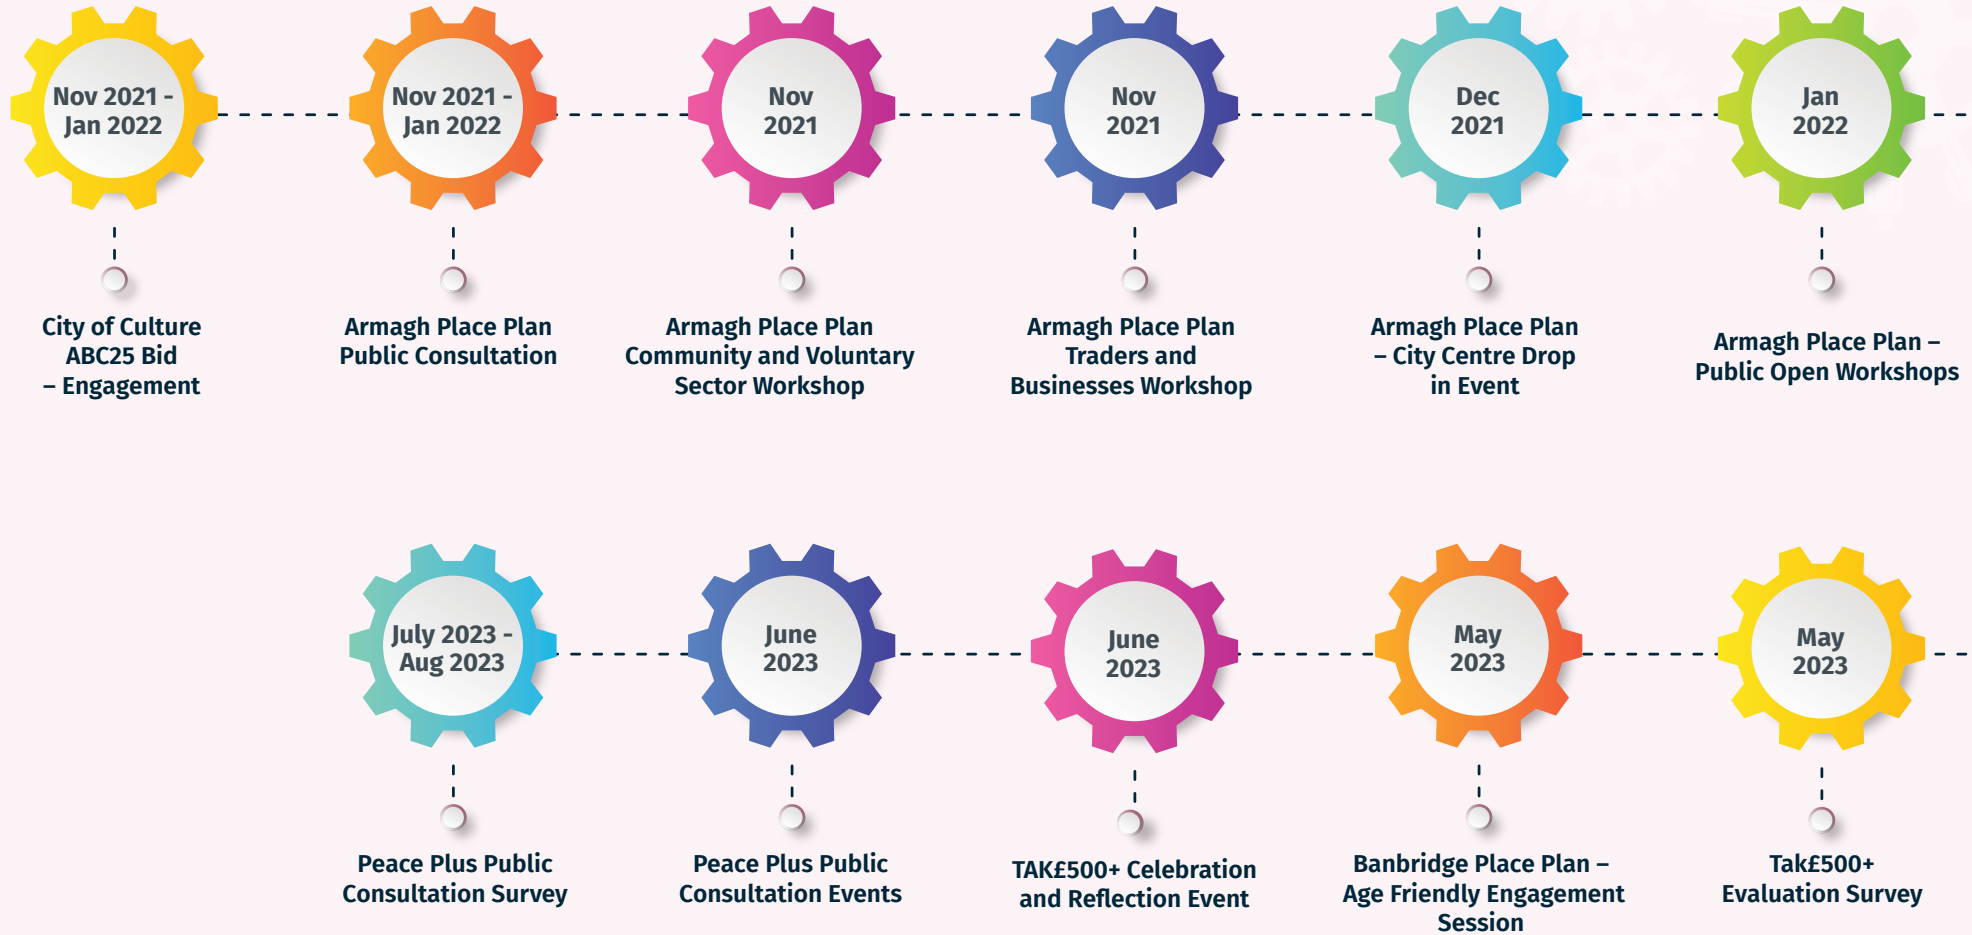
Nov 2021 - Jan 2022

City of Culture ABC25 Bid – Engagement

Nov 2021 - Jan 2022

Armagh Place Plan Public Consultation

Nov 2021

Armagh Place Plan Community and Voluntary Sector Workshop

Nov 2021

Armagh Place Plan Traders and Businesses Workshop

Dec 2021

Armagh Place Plan – City Centre Drop in Event

Jan 2022

Armagh Place Plan – Public Open Workshops

May 2023

Tak£500+ Evaluation Survey

May 2023

Banbridge Place Plan – Age Friendly Engagement Session

June 2023

TAK£500+ Celebration and Reflection Event

June 2023

Peace Plus Public Consultation Events

July 2023 - Aug 2023

Peace Plus Public Consultation Survey